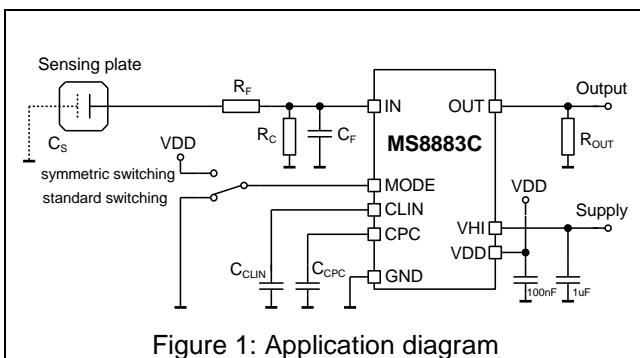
Sensing plate

$C_S$

$R_F$

$R_C$

$C_F$

IN

OUT

Output

$R_{OUT}$

MS8883C

VDD

symmetric switching

standard switching

MODE

CLIN

CPC

GND

VDD

VHI

VDD

Supply

$C_{CLIN}$

$C_{CPC}$

100nF

1uF

Figure 1: Application diagram